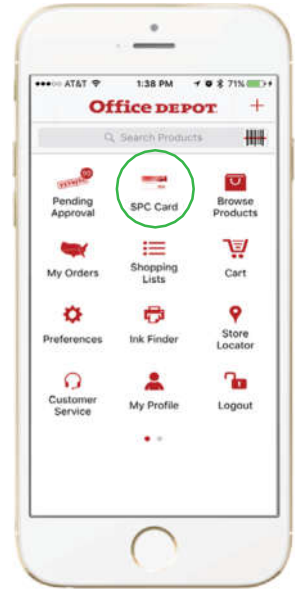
●●●○○ AT&T 1:38 PM 71%

Office DEPOT

Search Products

10

Pending Approval

SPC Card

Browse Products

My Orders

Shopping Lists

Cart

Preferences

Ink Finder

Store Locator

Customer Service

My Profile

Logout